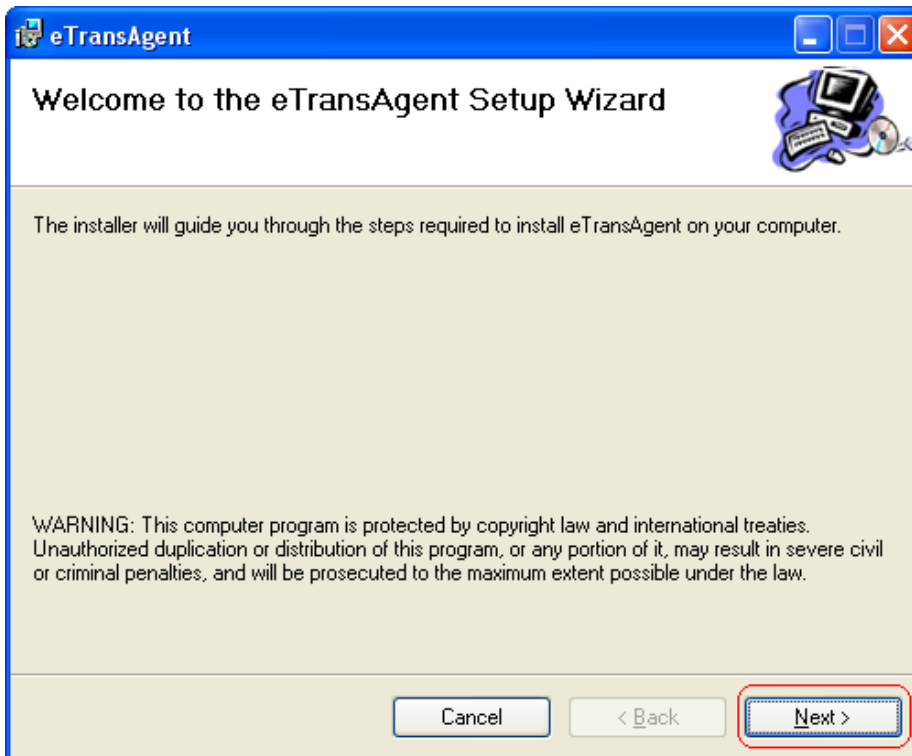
eTransAgent

Welcome to the eTransAgent Setup Wizard

The installer will guide you through the steps required to install eTransAgent on your computer.

WARNING: This computer program is protected by copyright law and international treaties. Unauthorized duplication or distribution of this program, or any portion of it, may result in severe civil or criminal penalties, and will be prosecuted to the maximum extent possible under the law.

Cancel

< Back

Next >